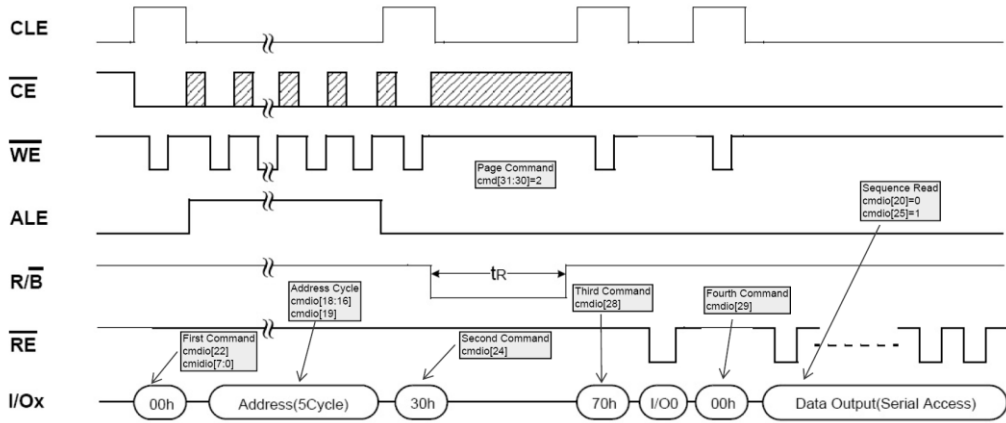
CLE

$\overline{CE}$

$\overline{WE}$

ALE

R/$\overline{B}$

$\overline{RE}$

I/Ox

Page Command
cmd[31:30]=2

Sequence Read
cmdio[20]=0
cmdio[25]=1

$t_R$

Address Cycle
cmdio[18:16]
cmdio[19]

Third Command
cmdio[28]

Fourth Command
cmdio[29]

First Command
cmdio[22]
cmdio[7:0]

Second Command
cmdio[24]

00h

Address(5Cycle)

30h

70h

I/O0

00h

Data Output(Serial Access)